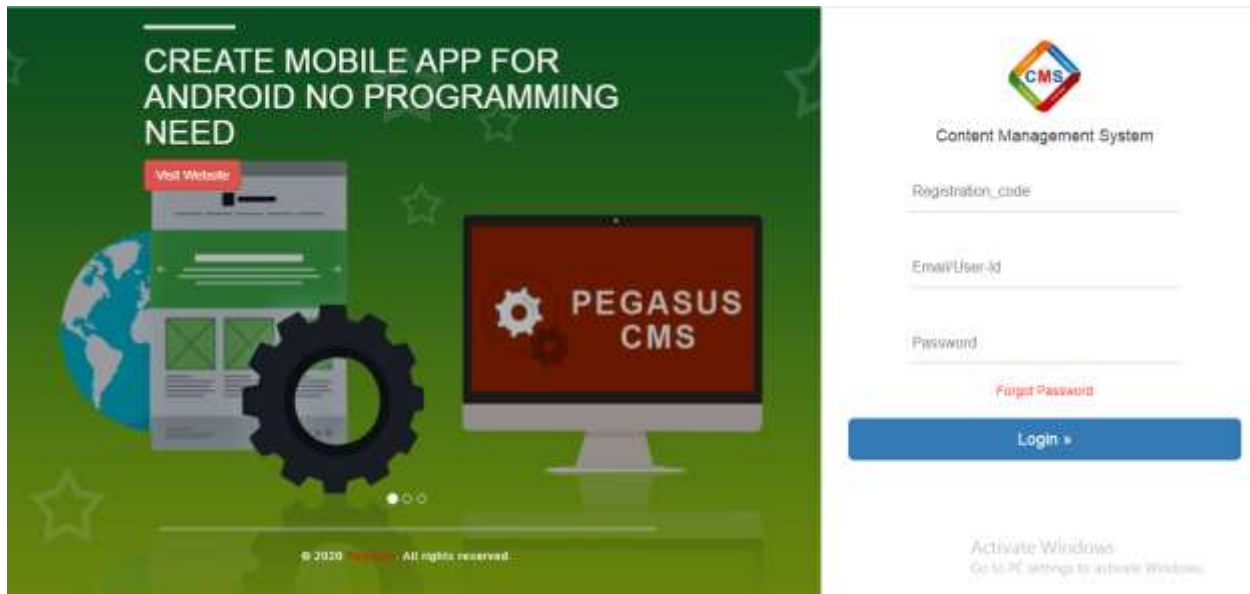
CREATE MOBILE APP FOR ANDROID NO PROGRAMMING NEED

Visit Website

PEGASUS CMS

© 2020 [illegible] All rights reserved

CMS

Content Management System

Registration_code

Email/User-Id

Password

Forgot Password

Login »

Activate Windows
Go to PC settings to activate Windows.